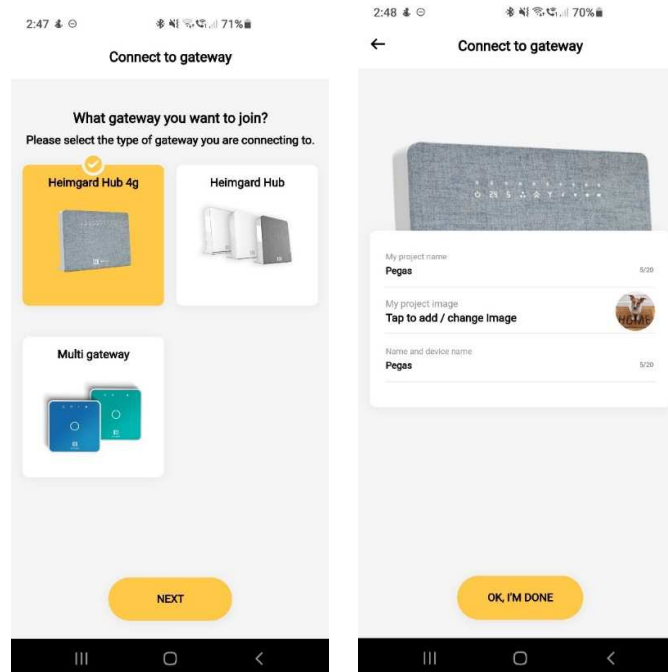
2:47 71%

Connect to gateway

What gateway you want to join?
Please select the type of gateway you are connecting to.

Heimgard Hub 4g

Heimgard Hub

Multi gateway

NEXT

2:48 70%

Connect to gateway

My project name
Pegas
5/20

My project image
Tap to add / change image

Name and device name
Pegas
5/20

OK, I'M DONE